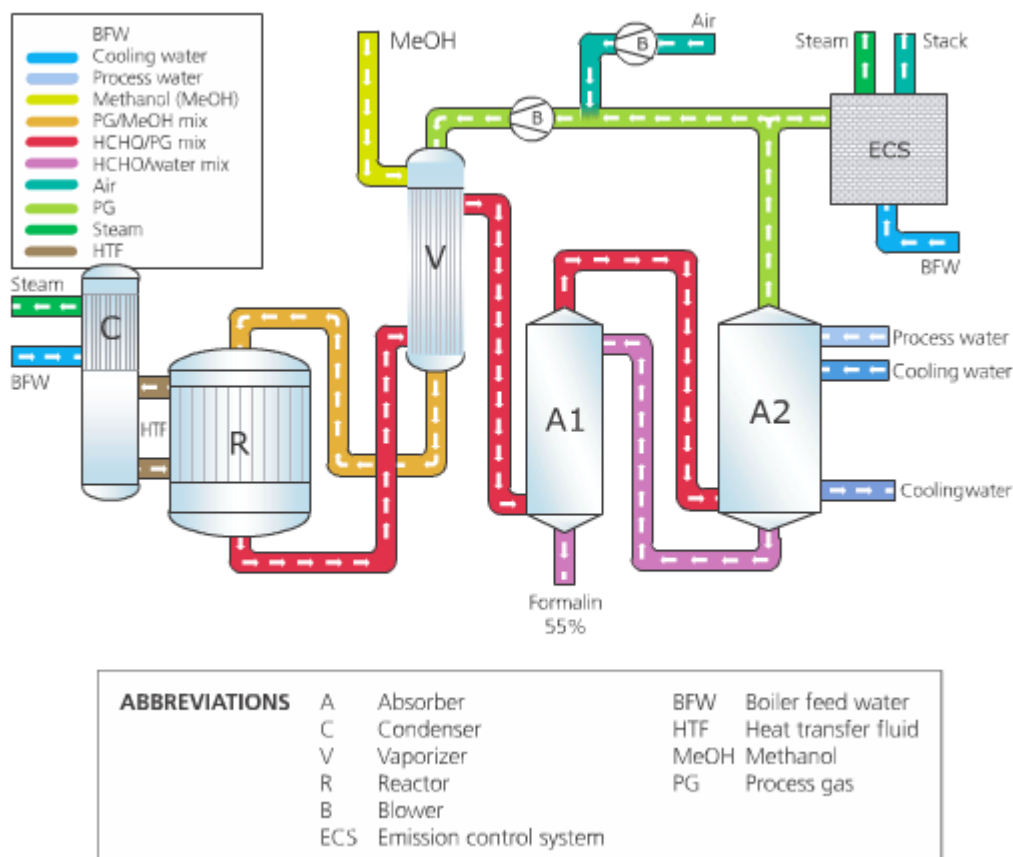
BFW
Cooling water
Process water
Methanol (MeOH)
PG/MeOH mix
HCHO/PG mix
HCHO/water mix
Air
PG
Steam
HTF

MeOH

Air

B

B

Steam

Stack

ECS

BFW

Steam

C

BFW

V

HTF

R

A1

A2

Process water

Cooling water

Coolingwater

Formalin 55%

ABBREVIATIONS

| | | | |
|---|---|---|---|
| A | Absorber | BFW | Boiler feed water |
| C | Condenser | HTF | Heat transfer fluid |
| V | Vaporizer | MeOH | Methanol |
| R | Reactor | PG | Process gas |
| B | Blower | | |
| ECS | Emission control system | | |